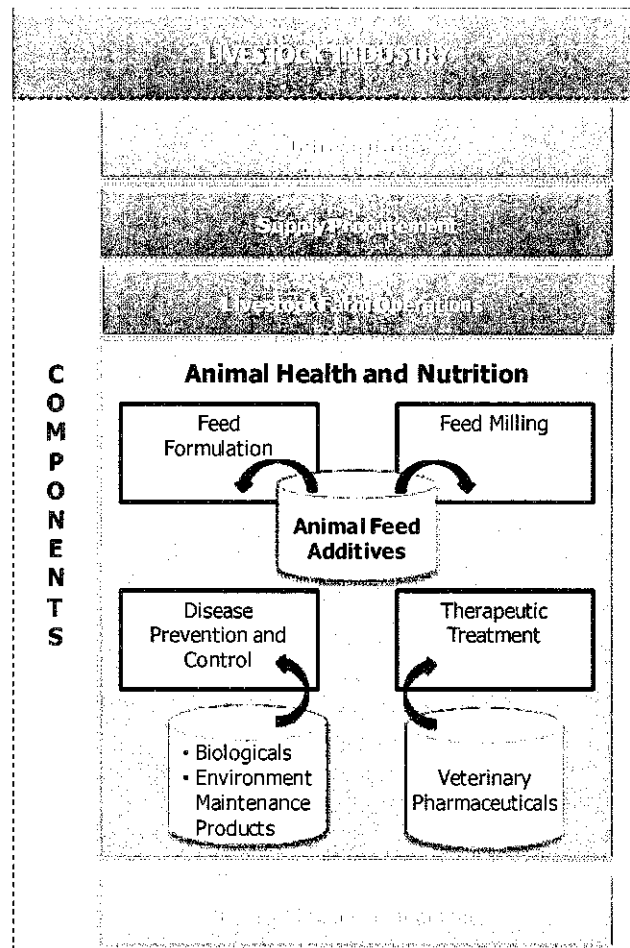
LIVESTOCK INDUSTRY

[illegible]

Supply Procurement

Livestock Farm Operations

COMPONENTS

Animal Health and Nutrition

Feed Formulation

Feed Milling

Animal Feed Additives

Disease Prevention and Control

Therapeutic Treatment

• Biologicals
• Environment Maintenance Products

Veterinary Pharmaceuticals

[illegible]